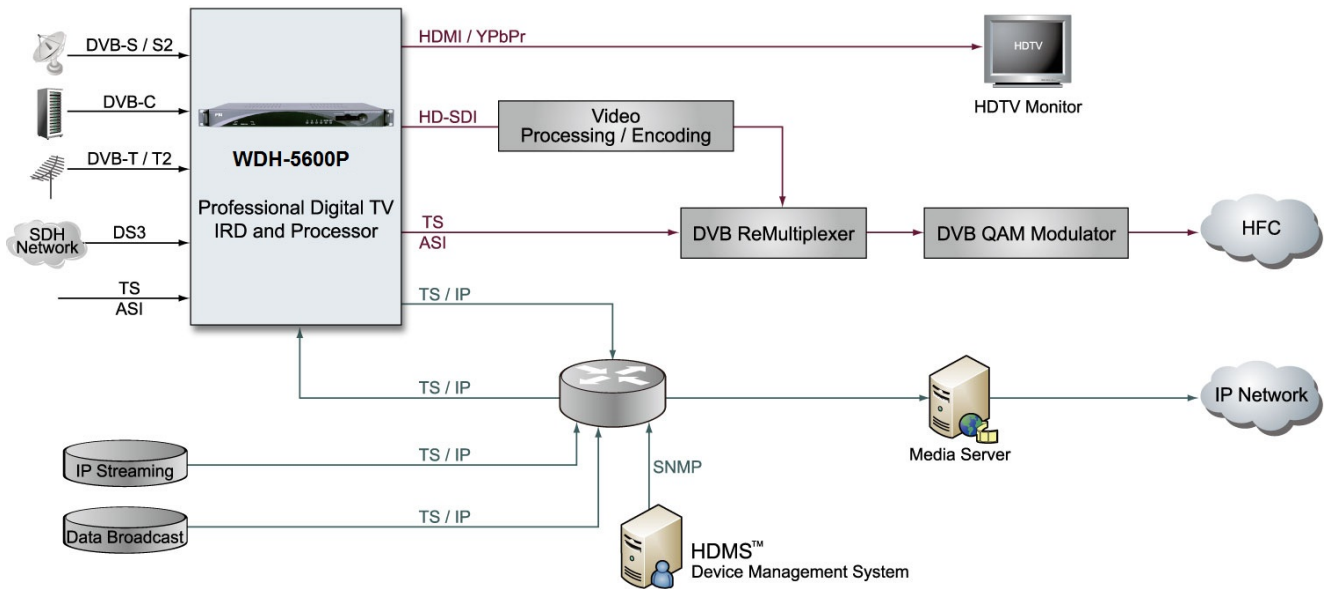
DVB-S / S2

DVB-C

DVB-T / T2

SDH Network

DS3

TS
ASI

WDH-5600P

Professional Digital TV IRD and Processor

HDMI / YPbPr

HDTV

HDTV Monitor

HD-SDI

Video Processing / Encoding

TS
ASI

DVB ReMultiplexer

DVB QAM Modulator

HFC

TS / IP

TS / IP

IP Streaming

TS / IP

Data Broadcast

TS / IP

SNMP

HDMS™
Device Management System

Media Server

IP Network